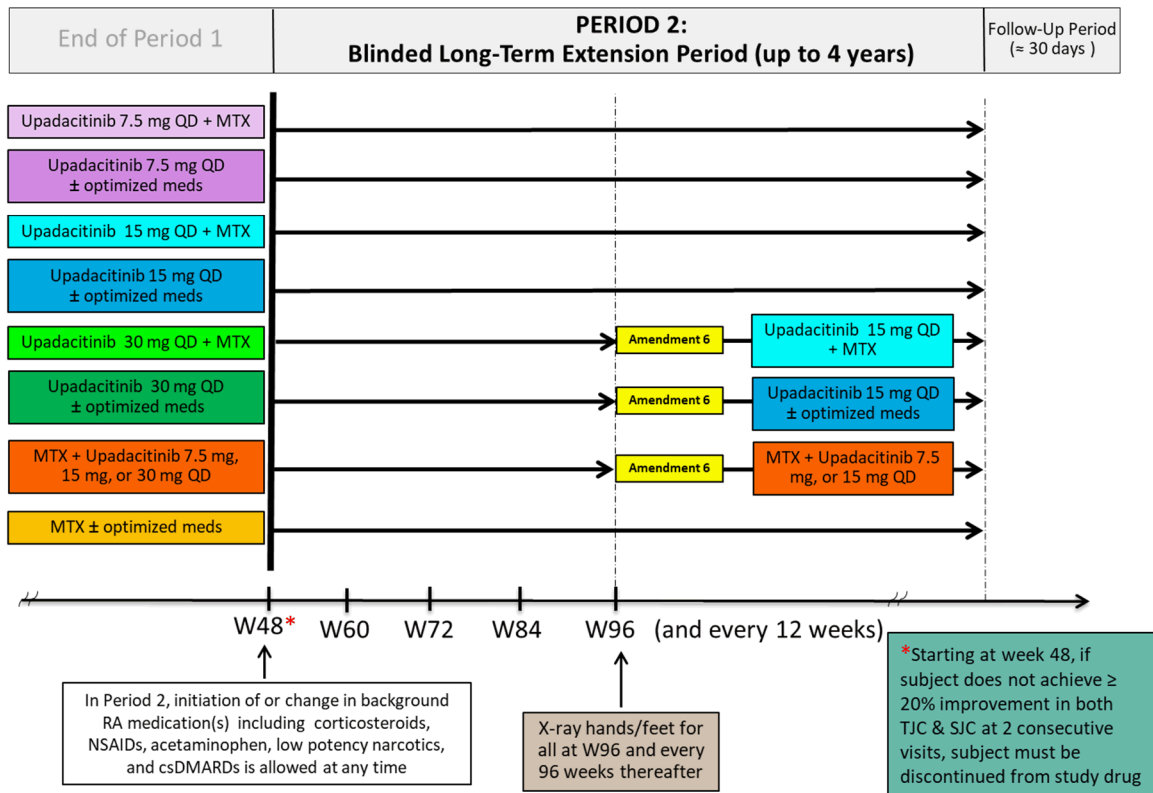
End of Period 1

PERIOD 2:
Blinded Long-Term Extension Period (up to 4 years)

Follow-Up Period
(≈ 30 days )

Upadacitinib 7.5 mg QD + MTX

Upadacitinib 7.5 mg QD ± optimized meds

Upadacitinib 15 mg QD + MTX

Upadacitinib 15 mg QD ± optimized meds

Upadacitinib 30 mg QD + MTX

Amendment 6

Upadacitinib 15 mg QD + MTX

Upadacitinib 30 mg QD ± optimized meds

Amendment 6

Upadacitinib 15 mg QD ± optimized meds

MTX + Upadacitinib 7.5 mg, 15 mg, or 30 mg QD

Amendment 6

MTX + Upadacitinib 7.5 mg, or 15 mg QD

MTX ± optimized meds

W48* W60 W72 W84 W96 (and every 12 weeks)

In Period 2, initiation of or change in background RA medication(s) including corticosteroids, NSAIDs, acetaminophen, low potency narcotics, and csDMARDs is allowed at any time

X-ray hands/feet for all at W96 and every 96 weeks thereafter

*Starting at week 48, if subject does not achieve ≥ 20% improvement in both TJC & SJC at 2 consecutive visits, subject must be discontinued from study drug